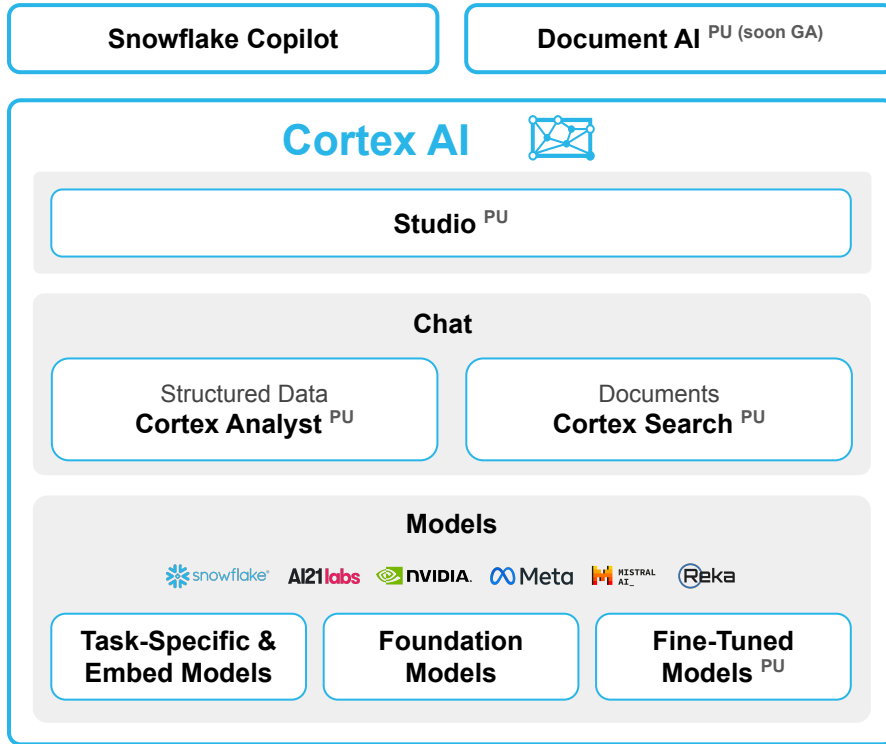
Snowflake Copilot

Document AI PU (soon GA)

Cortex AI

Studio PU

Chat

Structured Data
Cortex Analyst PU

Documents
Cortex Search PU

Models

snowflake AI21labs NVIDIA. Meta MISTRAL AI_ Reka

Task-Specific & Embed Models

Foundation Models

Fine-Tuned Models PU